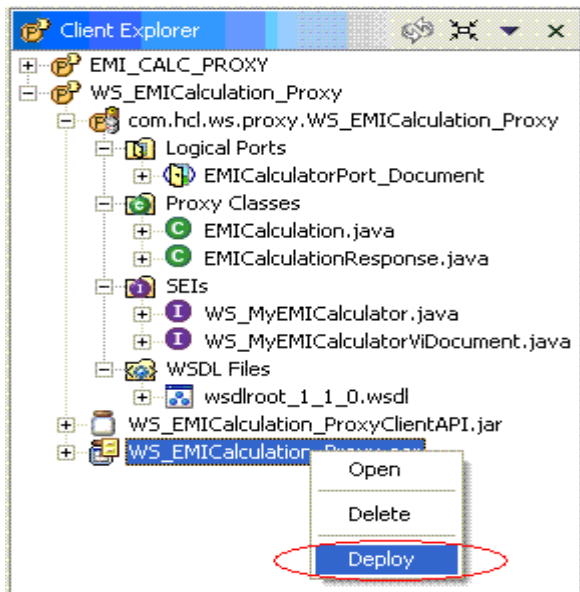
Client Explorer
EMI_CALC_PROXY
WS_EMICalculation_Proxy
com.hcl.ws.proxy.WS_EMICalculation_Proxy
Logical Ports
EMICalculatorPort_Document
Proxy Classes
EMICalculation.java
EMICalculationResponse.java
SEIs
WS_MyEMICalculator.java
WS_MyEMICalculatorViDocument.java
WSDL Files
wsdlroot_1_1_0.wsdl
WS_EMICalculation_ProxyClientAPI.jar
WS_EMICalculation_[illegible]
Open
Delete
Deploy